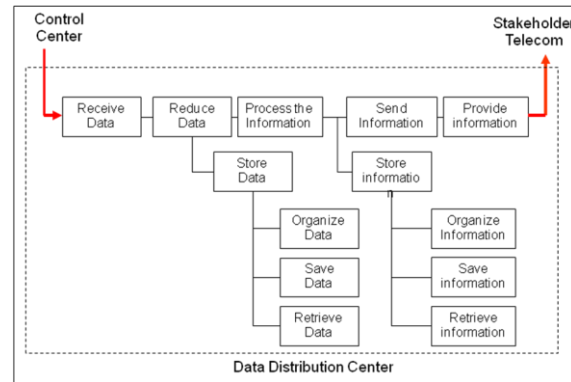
Control Center

Stakeholder Telecom

Receive Data

Reduce Data

Process the Information

Send Information

Provide information

Store Data

Store informatio

Organize Data

Save Data

Retrieve Data

Organize Information

Save information

Retrieve information

Data Distribution Center